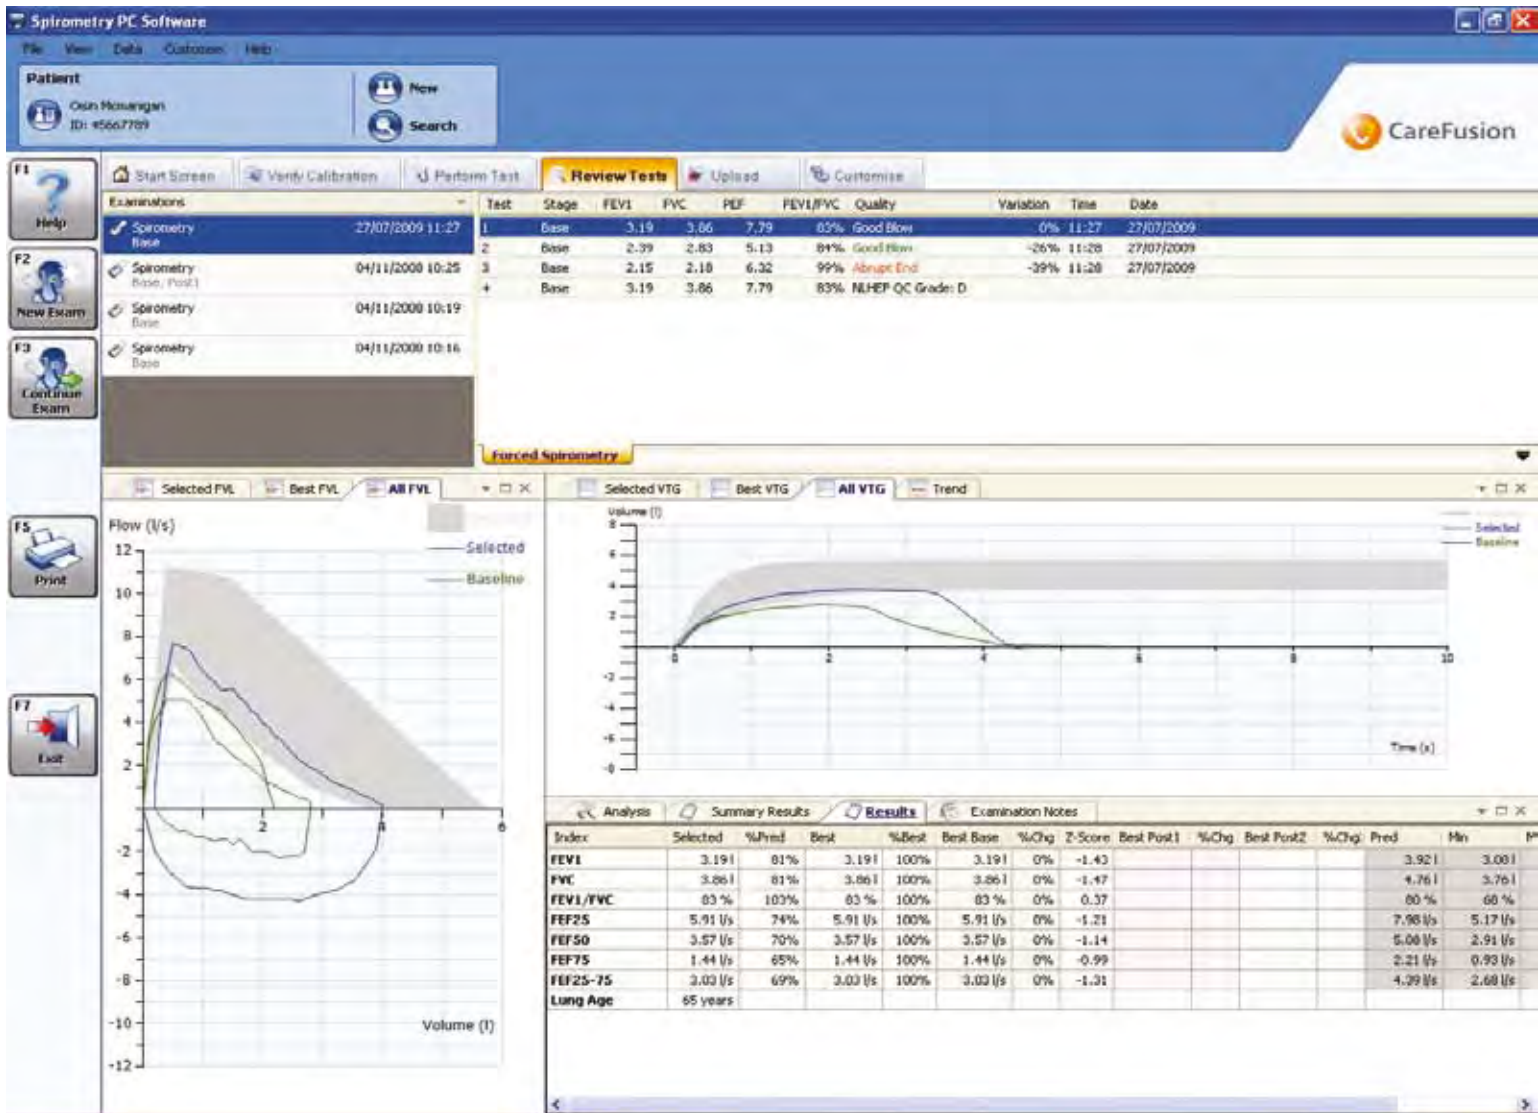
Spirometry PC Software

File View Data Customise Help

Patient
Oisin Monaghan
ID: #5667789

New
Search

CareFusion

F1 Help
F2 New Exam
F3 Continue Exam
F5 Print
F7 Exit

Start Screen | Verify Calibration | Perform Test | Review Tests | Upload | Customise

Examinations
Spirometry Base 27/07/2009 11:27
Spirometry Base, Post1 04/11/2008 10:25
Spirometry Base 04/11/2008 10:19
Spirometry Base 04/11/2008 10:16

| Test | Stage | FEV1 | FVC | PEF | FEV1/FVC | Quality | Variation | Time | Date |
|---|---|---|---|---|---|---|---|---|---|
| 1 | Base | 3.19 | 3.86 | 7.79 | 83% | Good Blow | 0% | 11:27 | 27/07/2009 |
| 2 | Base | 2.39 | 2.83 | 5.13 | 84% | Good Blow | -26% | 11:28 | 27/07/2009 |
| 3 | Base | 2.15 | 2.18 | 6.32 | 99% | Abrupt End | -39% | 11:28 | 27/07/2009 |
| + | Base | 3.19 | 3.86 | 7.79 | 83% | NLHEP QC Grade: D | | | |

Forced Spirometry

Selected FVL | Best FVL | All FVL

Flow (l/s)
12 10 8 6 4 2 -2 -4 -6 -8 -10 -12
2 4 6
Selected
Baseline
Volume (l)

Selected VTG | Best VTG | All VTG | Trend

Volume (l)
8 6 4 2 -2 -4 -6 -8
0 2 4 6 8 10
Time (s)
Selected
Baseline

Analysis | Summary Results | Results | Examination Notes

| Index | Selected | %Pred | Best | %Best | Best Base | %Chg | Z-Score | Best Post1 | %Chg | Best Post2 | %Chg | Pred | Min |
|---|---|---|---|---|---|---|---|---|---|---|---|---|---|
| FEV1 | 3.19 l | 81% | 3.19 l | 100% | 3.19 l | 0% | -1.43 | | | | | 3.92 l | 3.00 l |
| FVC | 3.86 l | 81% | 3.86 l | 100% | 3.86 l | 0% | -1.47 | | | | | 4.76 l | 3.76 l |
| FEV1/FVC | 83 % | 103% | 83 % | 100% | 83 % | 0% | 0.37 | | | | | 80 % | 68 % |
| FEF25 | 5.91 l/s | 74% | 5.91 l/s | 100% | 5.91 l/s | 0% | -1.21 | | | | | 7.98 l/s | 5.17 l/s |
| FEF50 | 3.57 l/s | 70% | 3.57 l/s | 100% | 3.57 l/s | 0% | -1.14 | | | | | 5.08 l/s | 2.91 l/s |
| FEF75 | 1.44 l/s | 65% | 1.44 l/s | 100% | 1.44 l/s | 0% | -0.99 | | | | | 2.21 l/s | 0.93 l/s |
| FEF25-75 | 3.03 l/s | 69% | 3.03 l/s | 100% | 3.03 l/s | 0% | -1.31 | | | | | 4.39 l/s | 2.68 l/s |
| Lung Age | 65 years | | | | | | | | | | | | |